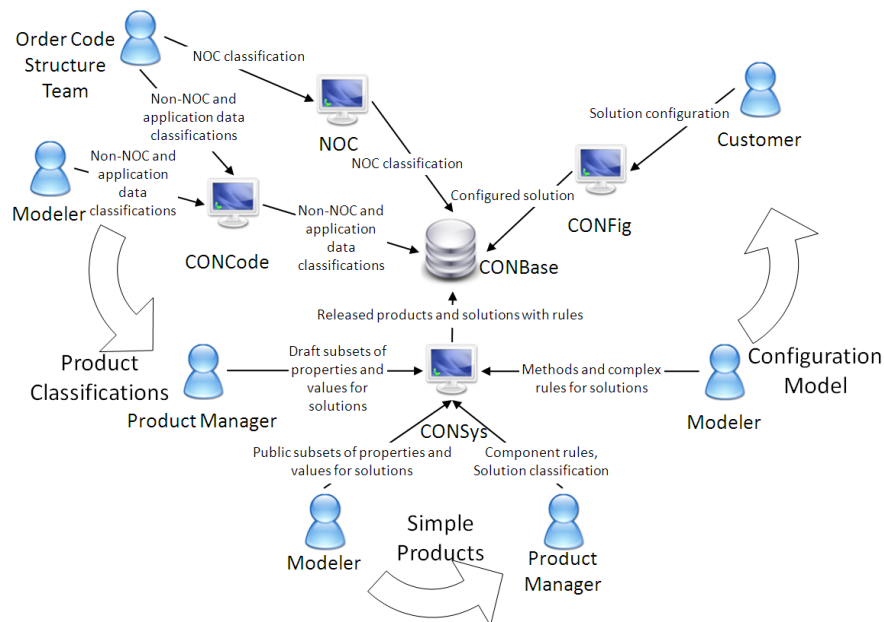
Order Code Structure Team

NOC classification

Non-NOC and application data classifications

NOC

Solution configuration

Customer

Non-NOC and application data classifications

Modeler

NOC classification

Configured solution

CONFig

Non-NOC and application data classifications

CONCode

CONBase

Released products and solutions with rules

Product Classifications

Draft subsets of properties and values for solutions

Product Manager

Methods and complex rules for solutions

Configuration Model

Modeler

CONSys

Public subsets of properties and values for solutions

Component rules, Solution classification

Modeler

Simple Products

Product Manager